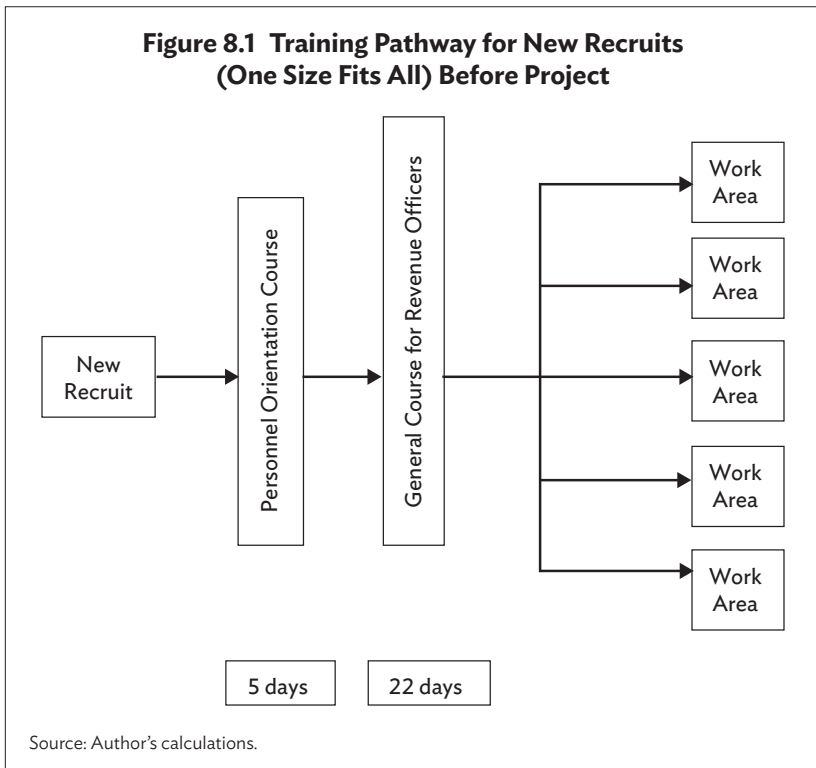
Figure 8.1 Training Pathway for New Recruits (One Size Fits All) Before Project

New Recruit

Personnel Orientation Course

General Course for Revenue Officers

Work Area

Work Area

Work Area

Work Area

Work Area

5 days

22 days

Source: Author's calculations.